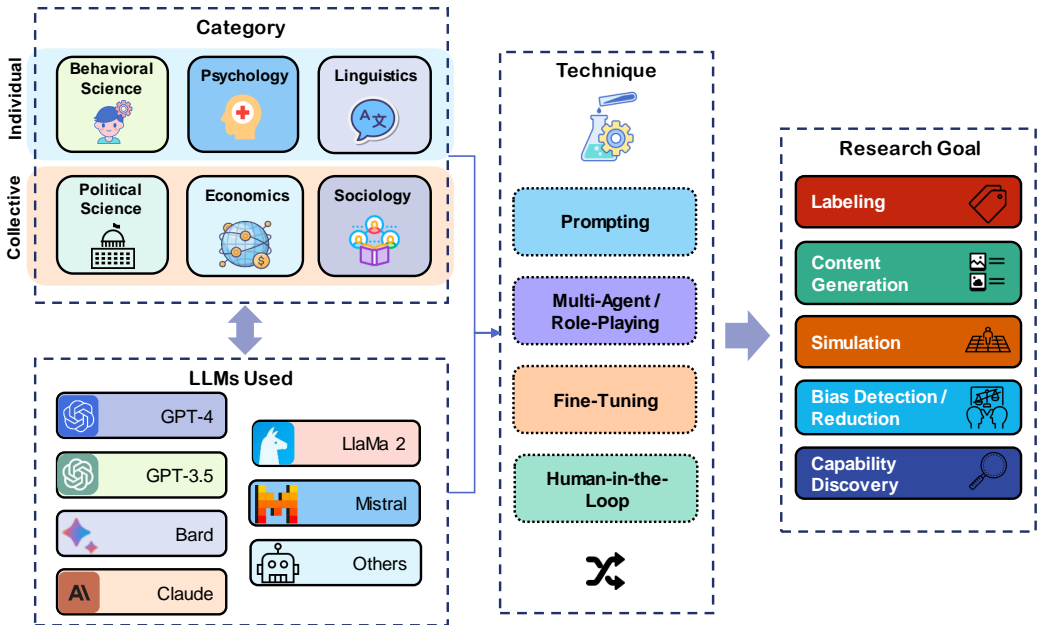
Category

Individual

Behavioral Science

Psychology

Linguistics

Collective

Political Science

Economics

Sociology

LLMs Used

GPT-4

GPT-3.5

Bard

Claude

LlaMa 2

Mistral

Others

Technique

Prompting

Multi-Agent / Role-Playing

Fine-Tuning

Human-in-the-Loop

Research Goal

Labeling

Content Generation

Simulation

Bias Detection / Reduction

Capability Discovery